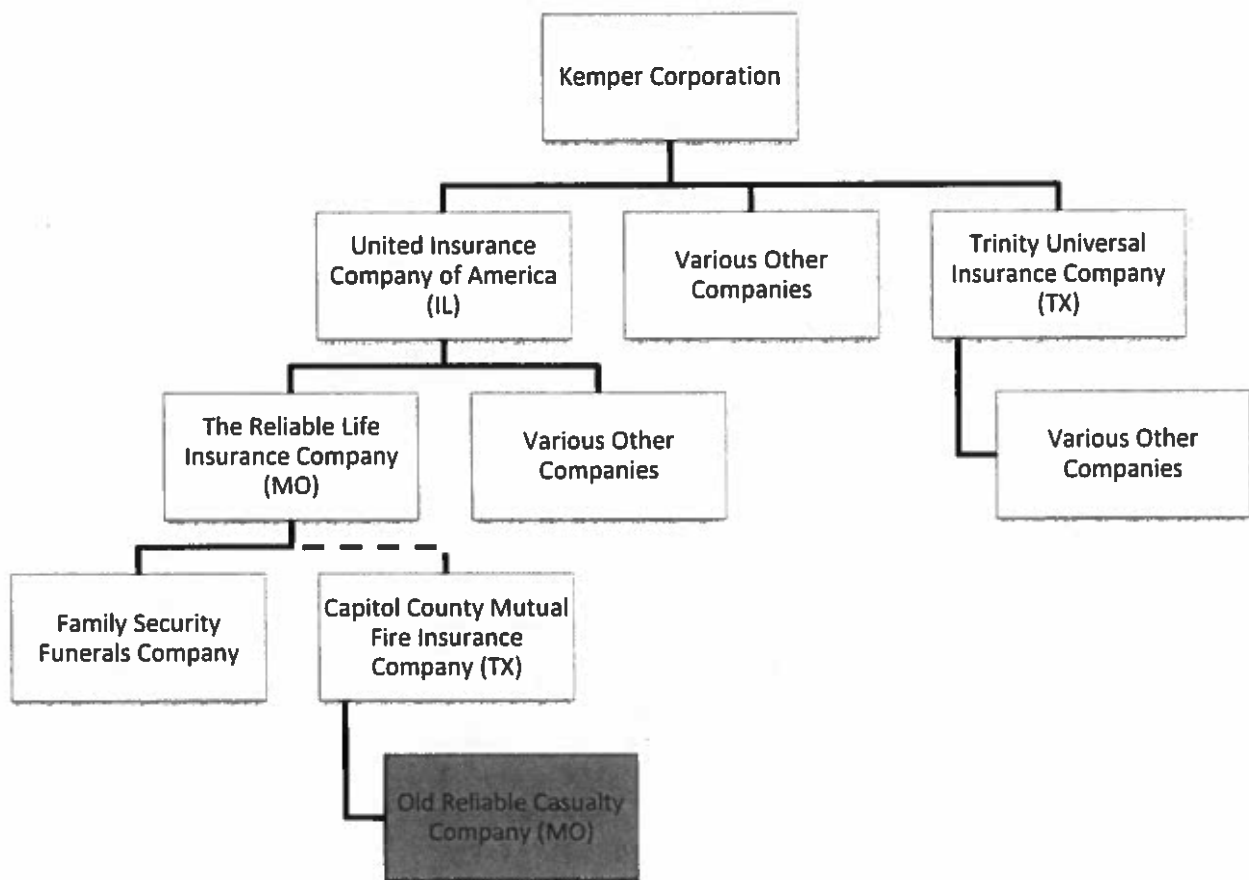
Kemper Corporation

United Insurance Company of America (IL)

Various Other Companies

Trinity Universal Insurance Company (TX)

The Reliable Life Insurance Company (MO)

Various Other Companies

Various Other Companies

Family Security Funerals Company

Capitol County Mutual Fire Insurance Company (TX)

Old Reliable Casualty Company (MO)